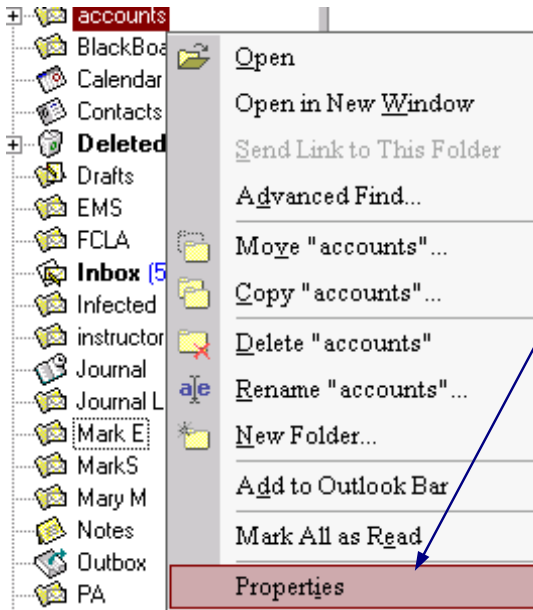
accounts
BlackBoa
Calendar
Contacts
Deleted
Drafts
EMS
FCLA
Inbox (5
Infected
instructor
Journal
Journal L
Mark E
MarkS
Mary M
Notes
Outbox
PA

Open
Open in New Window
Send Link to This Folder
Advanced Find...
Move "accounts"...
Copy "accounts"...
Delete "accounts"
Rename "accounts"...
New Folder...
Add to Outlook Bar
Mark All as Read
Properties